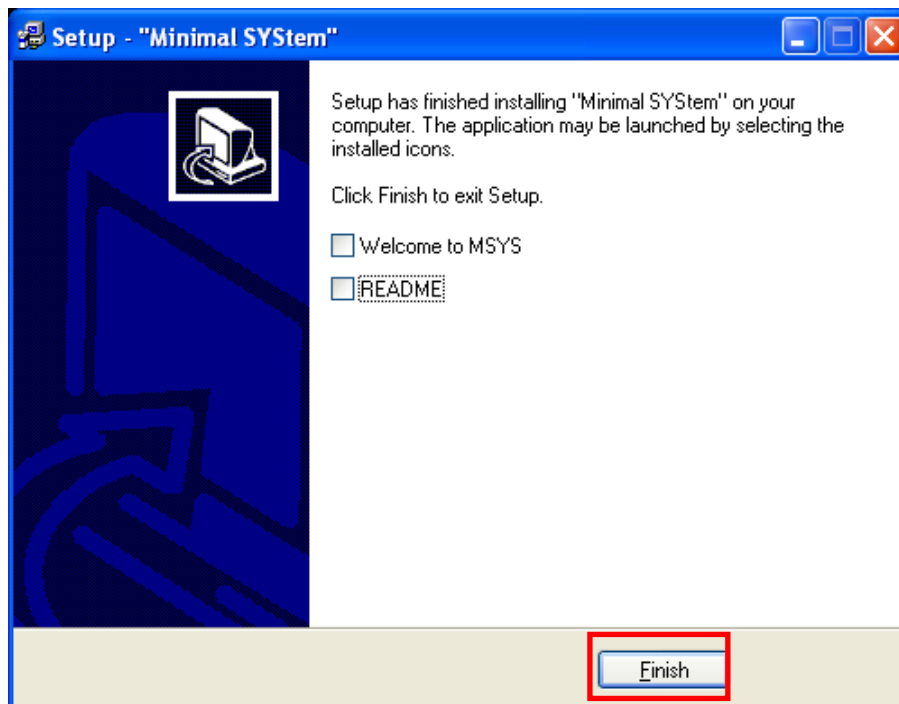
Setup - "Minimal SYStem"

Setup has finished installing "Minimal SYStem" on your computer. The application may be launched by selecting the installed icons.

Click Finish to exit Setup.

Welcome to MSYS

README

Finish